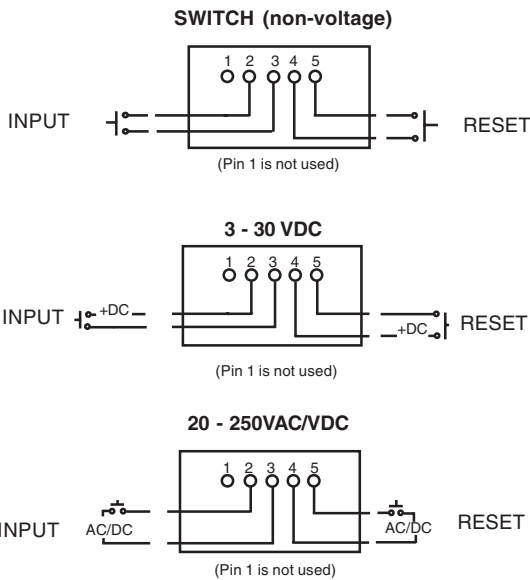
SWITCH (non-voltage)

1 2 3 4 5

INPUT

RESET

(Pin 1 is not used)

3 - 30 VDC

1 2 3 4 5

INPUT +DC

+DC RESET

(Pin 1 is not used)

20 - 250VAC/VDC

1 2 3 4 5

INPUT AC/DC

AC/DC RESET

(Pin 1 is not used)